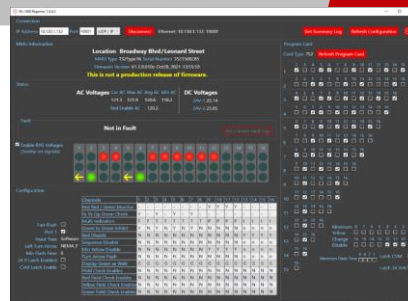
Connection

Disconnect

Set Summary Log

Refresh Configuration

MMU Information

Location Broadway Blvd/Leonard Street

This is not a production release of firmware.

Status

AC Voltages

DC Voltages

Not in Fault

Fault

Configuration

Program Card

Refresh Program Card

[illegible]